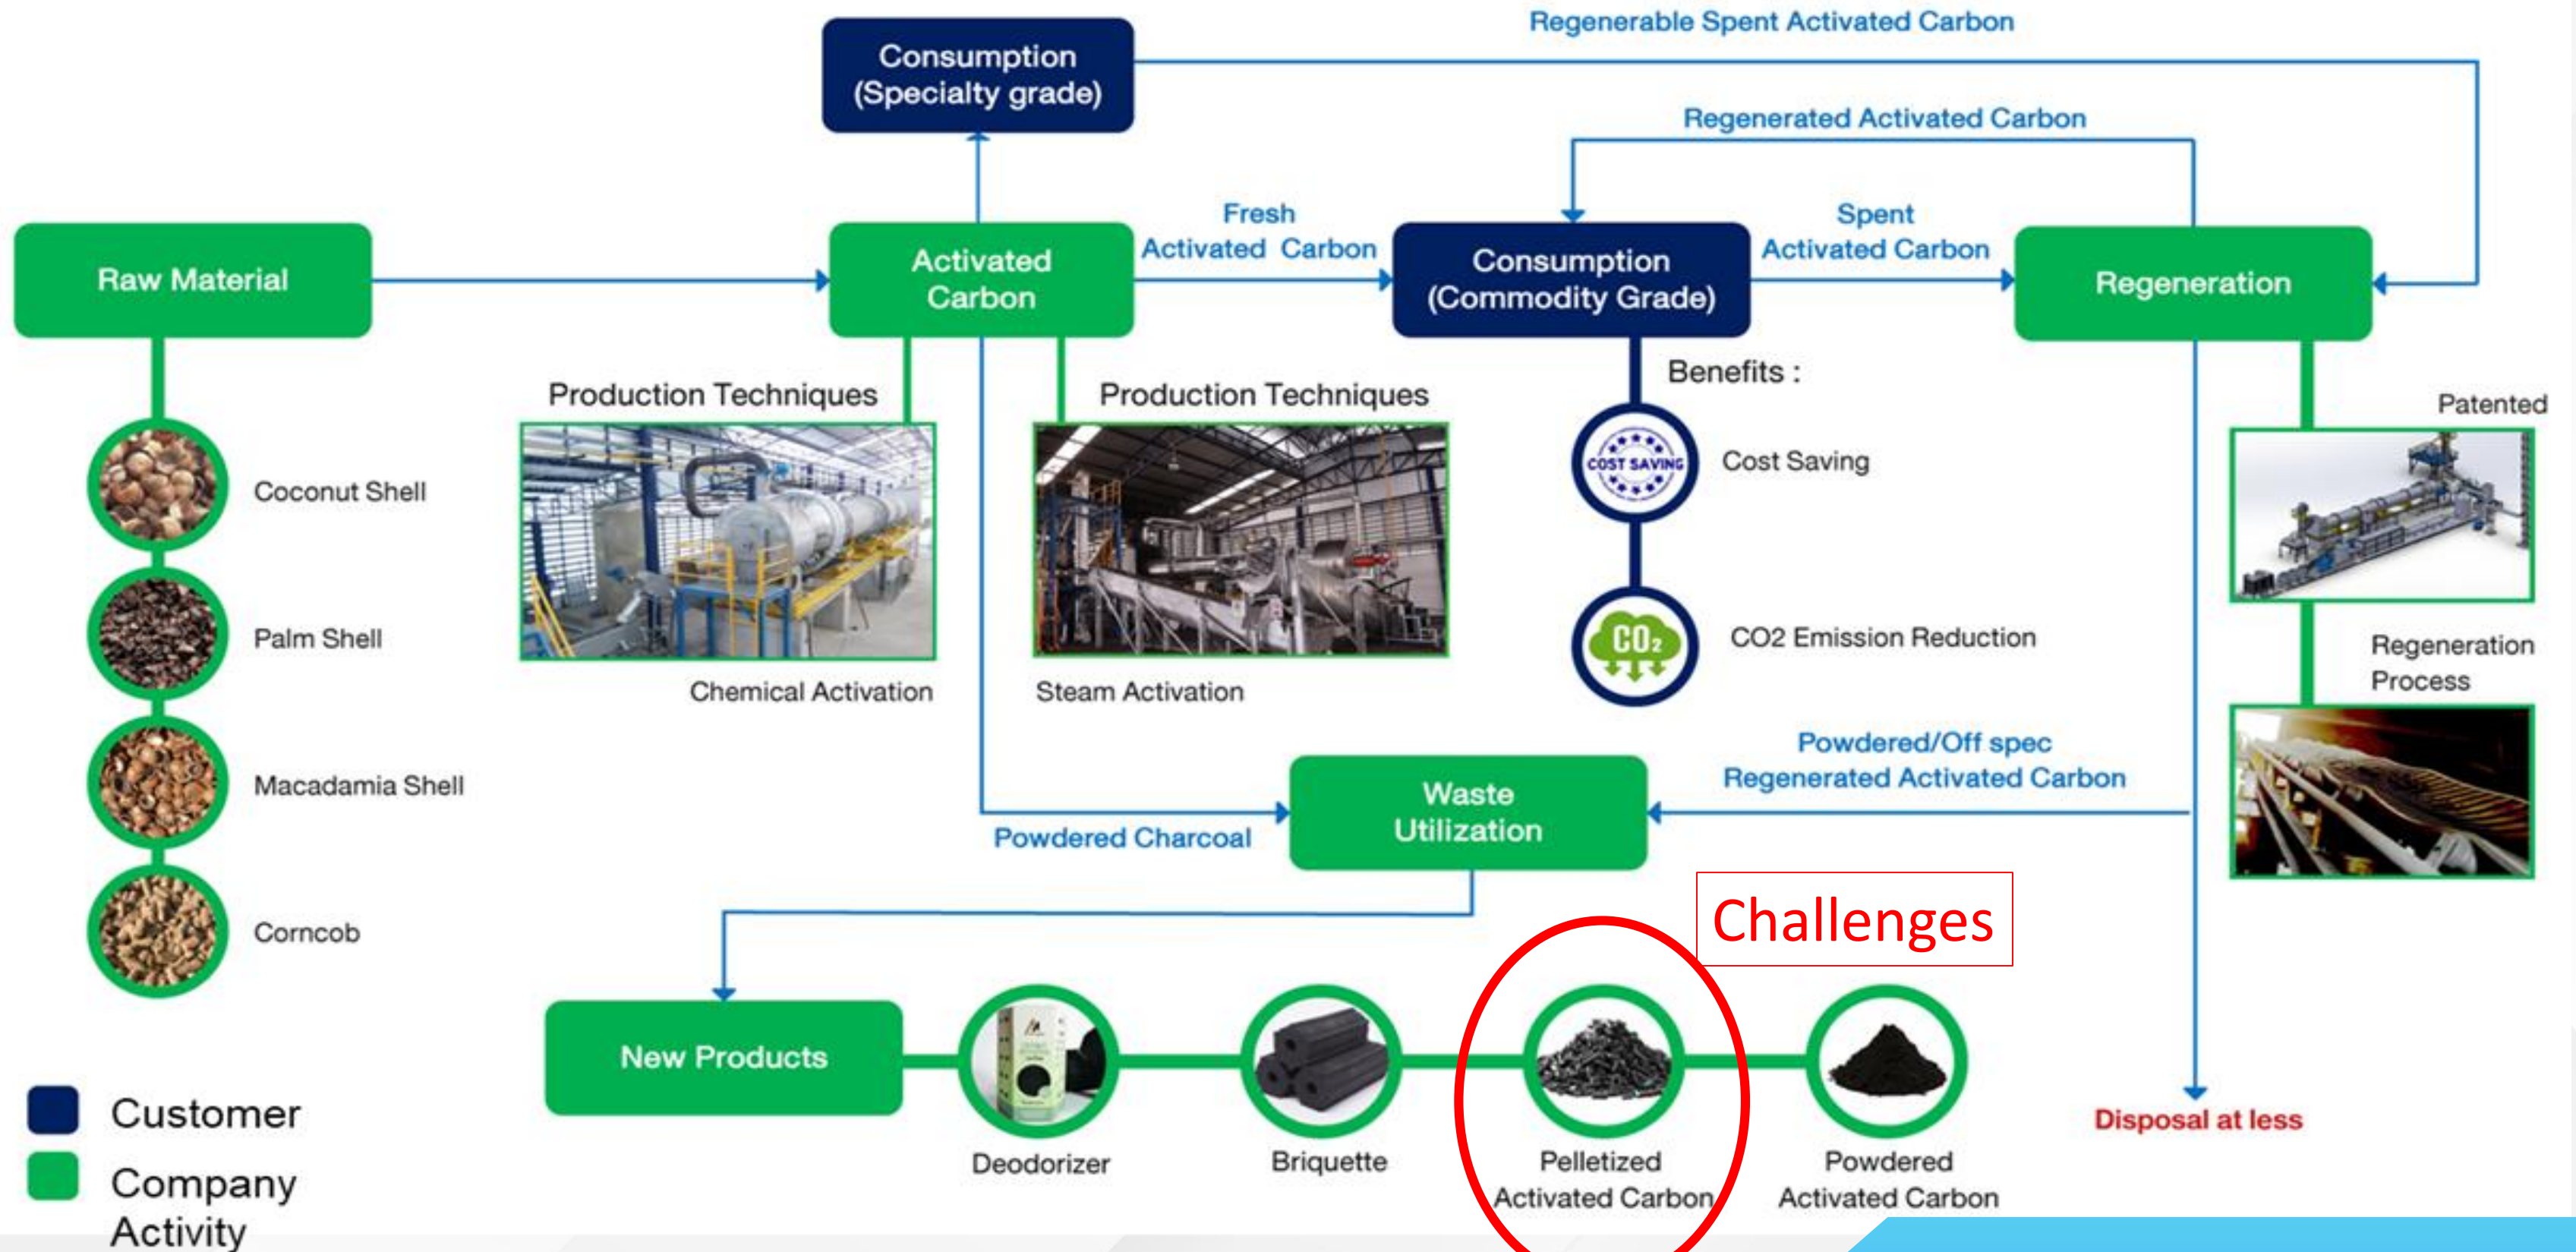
Consumption (Specialty grade)

Regenerable Spent Activated Carbon

Regenerated Activated Carbon

Raw Material

Activated Carbon

Fresh Activated Carbon

Consumption (Commodity Grade)

Spent Activated Carbon

Regeneration

Coconut Shell

Palm Shell

Macadamia Shell

Corncob

Production Techniques

Chemical Activation

Production Techniques

Steam Activation

Benefits :

COST SAVING

Cost Saving

$CO_2$

CO2 Emission Reduction

Patented

Regeneration Process

Powdered/Off spec Regenerated Activated Carbon

Waste Utilization

Powdered Charcoal

Challenges

New Products

Deodorizer

Briquette

Pelletized Activated Carbon

Powdered Activated Carbon

Disposal at less

Customer

Company Activity